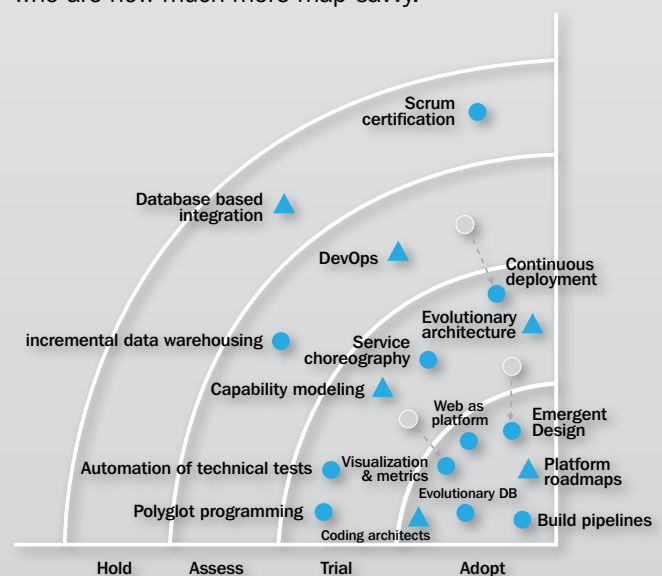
who are now much more map-savvy.

Scrum certification

Database based integration

DevOps

Continuous deployment

Evolutionary architecture

incremental data warehousing

Service choreography

Capability modeling

Web as platform

Emergent Design

Automation of technical tests

Visualization & metrics

Platform roadmaps

Evolutionary DB

Polyglot programming

Build pipelines

Coding architects

Hold

Assess

Trial

Adopt